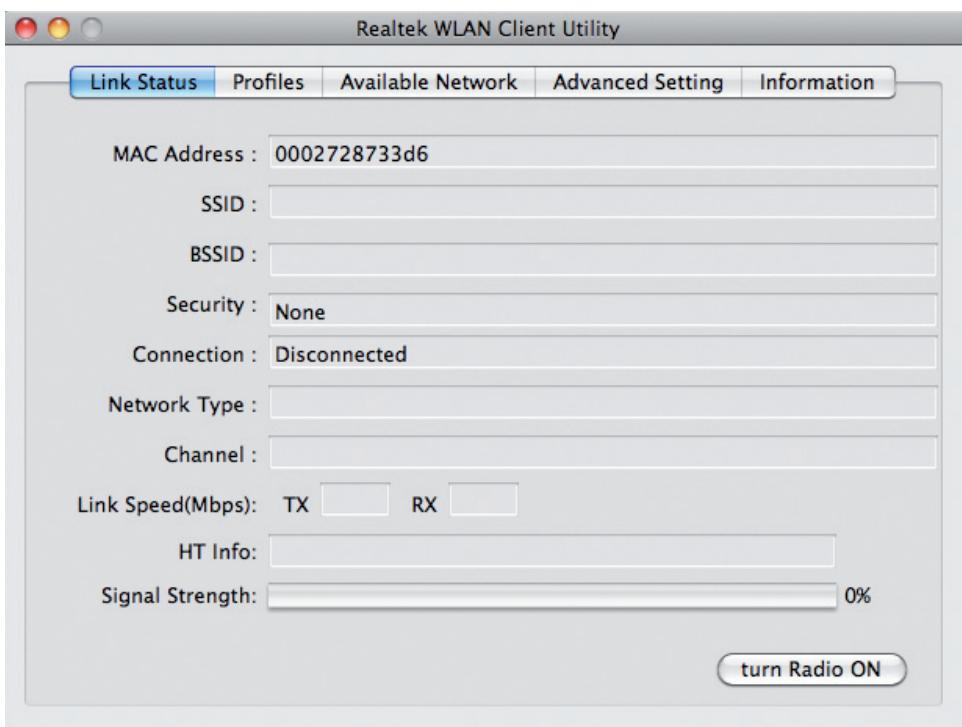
Realtek WLAN Client Utility

Link Status | Profiles | Available Network | Advanced Setting | Information

MAC Address : 0002728733d6

SSID :

BSSID :

Security : None

Connection : Disconnected

Network Type :

Channel :

Link Speed(Mbps): TX RX

HT Info:

Signal Strength: 0%

turn Radio ON